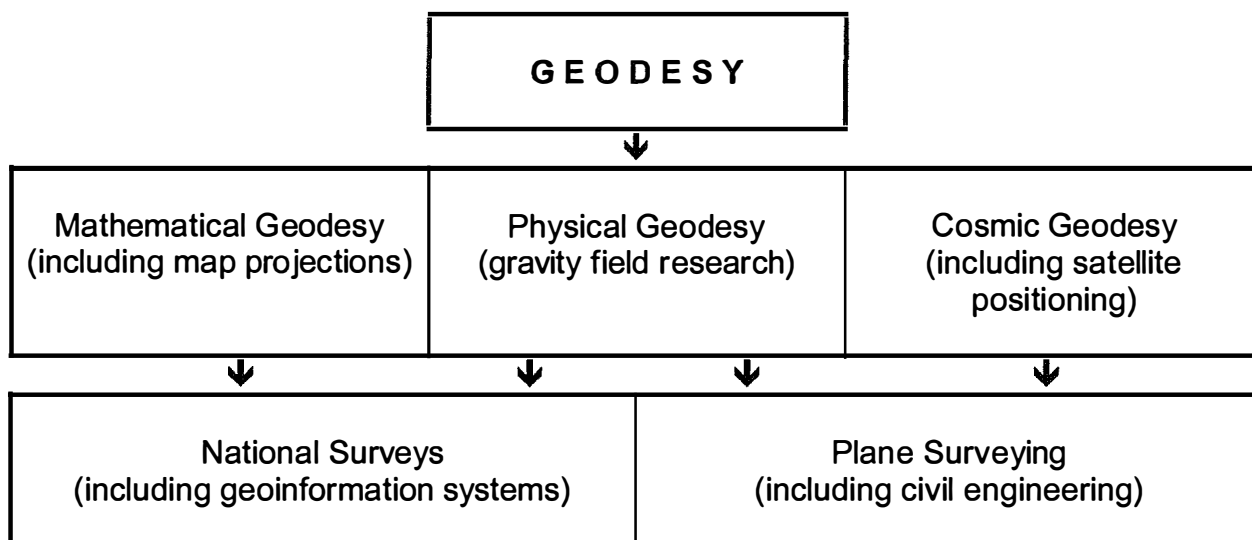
G E O D E S Y

Mathematical Geodesy (including map projections)

Physical Geodesy (gravity field research)

Cosmic Geodesy (including satellite positioning)

National Surveys (including geoinformation systems)

Plane Surveying (including civil engineering)